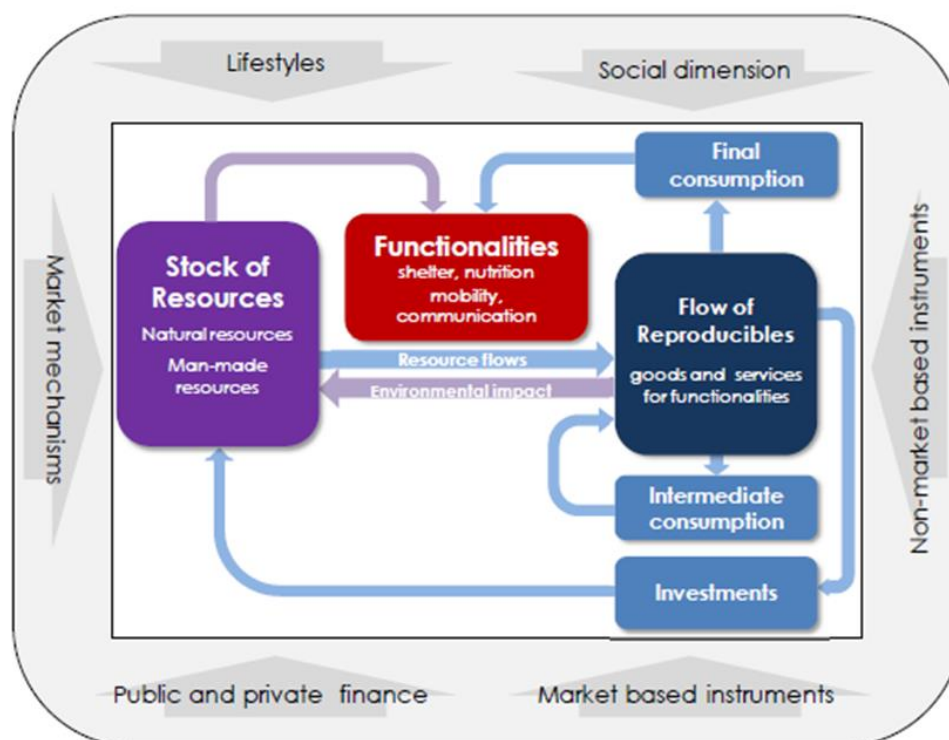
Lifestyles

Social dimension

Market mechanisms

Non-market based instruments

Final consumption

Functionalities
shelter, nutrition
mobility, communication

Stock of Resources
Natural resources
Man-made resources

Flow of Reproducibles
goods and services for functionalities

Resource flows

Environmental impact

Intermediate consumption

Investments

Public and private finance

Market based instruments